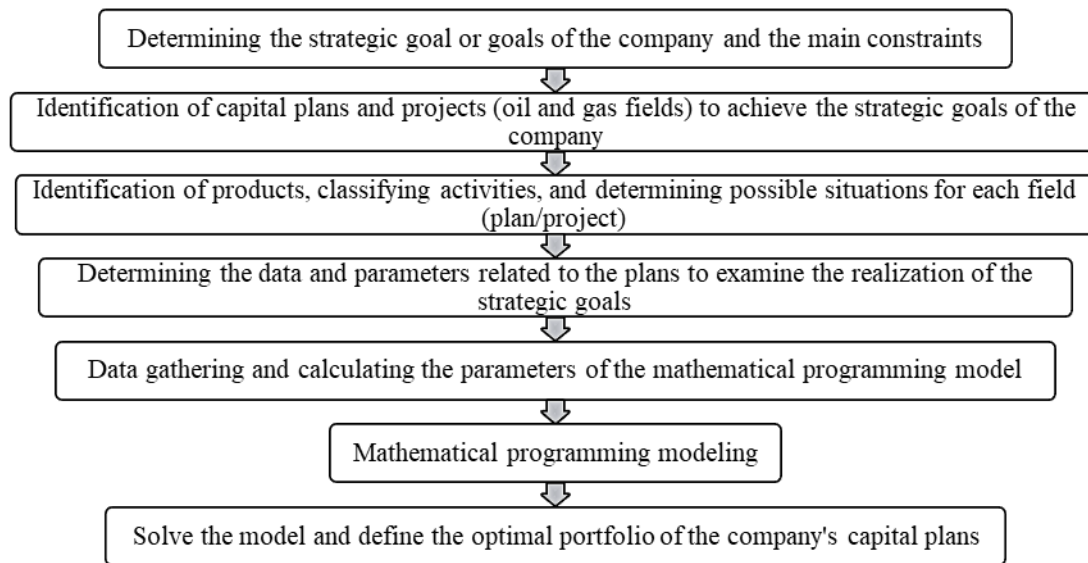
Determining the strategic goal or goals of the company and the main constraints

Identification of capital plans and projects (oil and gas fields) to achieve the strategic goals of the company

Identification of products, classifying activities, and determining possible situations for each field (plan/project)

Determining the data and parameters related to the plans to examine the realization of the strategic goals

Data gathering and calculating the parameters of the mathematical programming model

Mathematical programming modeling

Solve the model and define the optimal portfolio of the company's capital plans